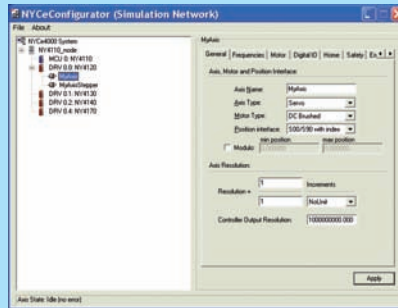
NYCeConfigurator (Simulation Network)

File About

NYCe4000 System
NY4110_node
MCU 0: NY4110
DRV 0.0: NY4120
MyAxis
MyAxisStepper
DRV 0.1: NY4130
DRV 0.2: NY4140
DRV 0.4: NY4170

MyAxis

General | Frequencies | Motor | Digital IO | Home | Safety | Ex

Axis, Motor and Position Interface

Axis Name: MyAxis
Axis Type: Servo
Motor Type: DC Brushed
Position interface: 500/590 with index

Modulo: min position max position

Axis Resolution

Resolution = 1 Increments
1 NoUnit

Controller Output Resolution: 1000000000.000

Apply

Axis State: Idle (no error)